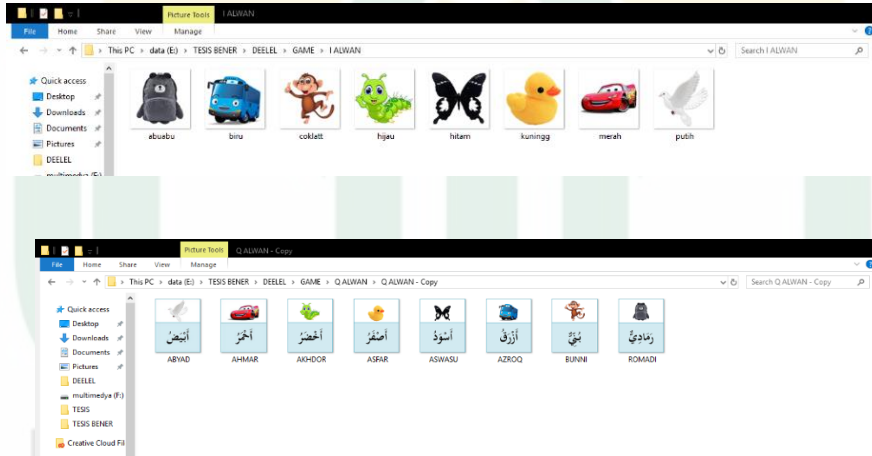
Picture Tools I ALWAN
File Home Share View Manage
This PC › data (E:) › TESIS BENER › DEELEL › GAME › I ALWAN
Search I ALWAN
Quick access
Desktop
Downloads
Documents
Pictures
DEELEL
multimedya (F:)
abuabu
biru
coklatt
hijau
hitam
kuningg
merah
putih

Picture Tools Q ALWAN - Copy
File Home Share View Manage
This PC › data (E:) › TESIS BENER › DEELEL › GAME › Q ALWAN › Q ALWAN - Copy
Search Q ALWAN - Copy
Quick access
Desktop
Downloads
Documents
Pictures
DEELEL
multimedya (F:)
TESIS
TESIS BENER
Creative Cloud Fil
أَبْيَضُ
ABYAD
أَحْمَرُ
AHMAR
أَخْضَرُ
AKHDOR
أَصْفَرُ
ASFAR
أَسْوَدُ
ASWASU
أَزْرَقُ
AZROQ
بُنِّيٌّ
BUNNI
رَمَادِيٌّ
ROMADI